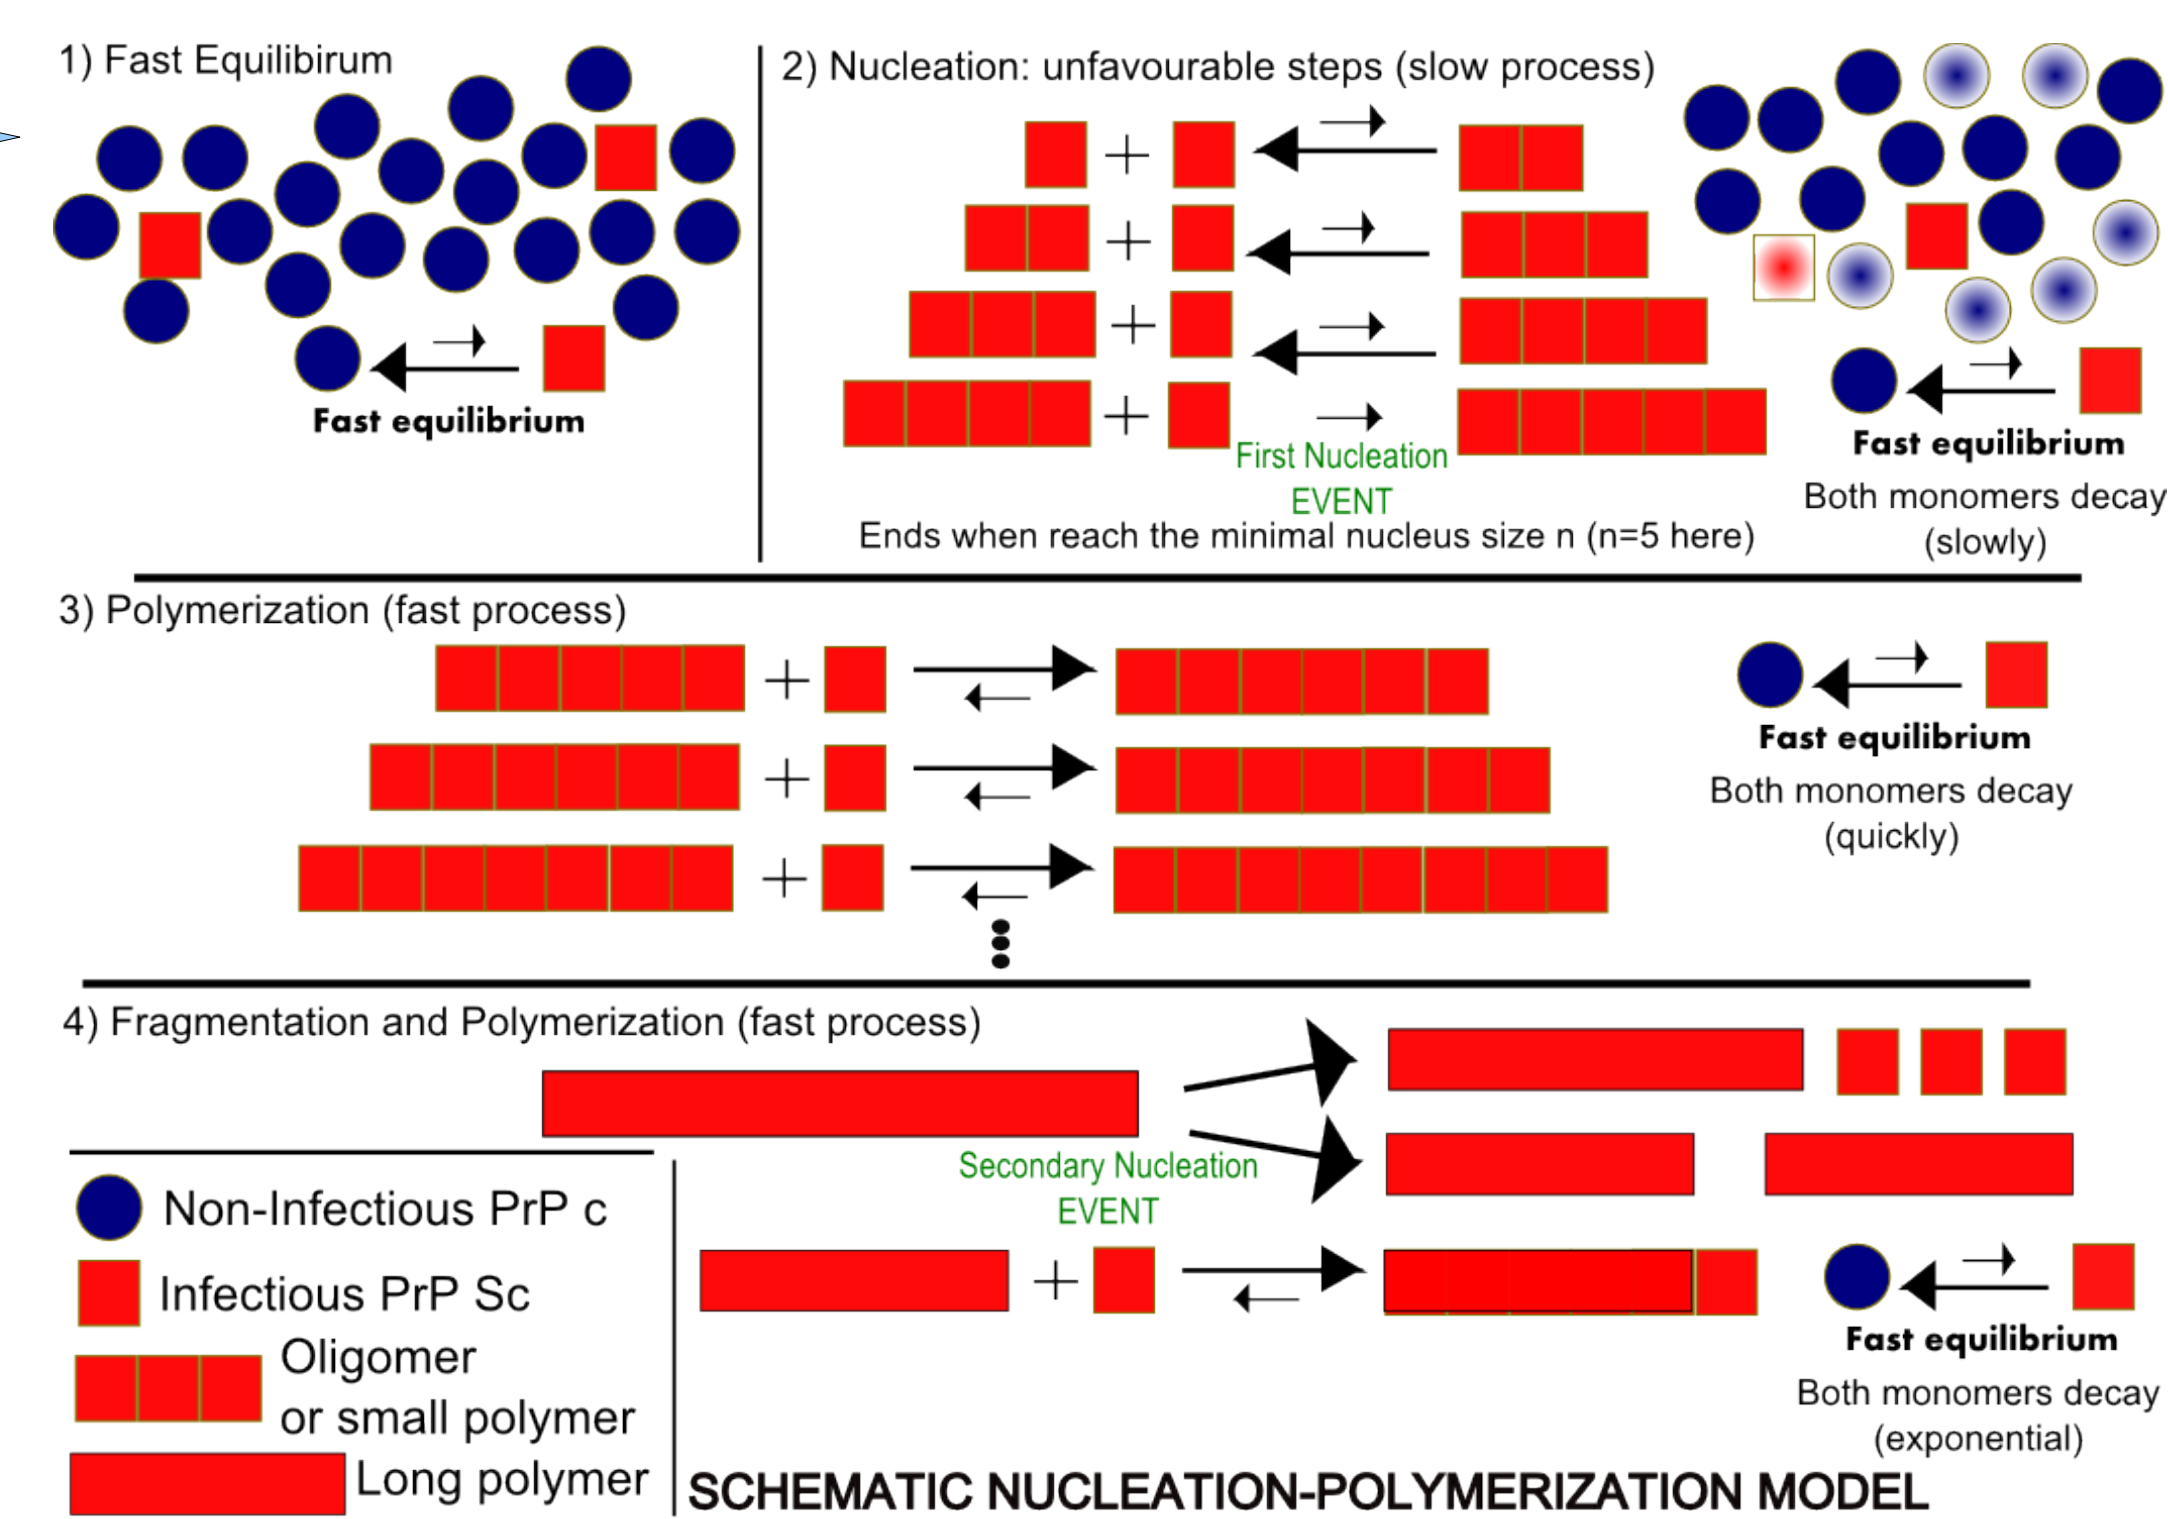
1) Fast Equilibirum

Fast equilibrium

2) Nucleation: unfavourable steps (slow process)

First Nucleation EVENT

Ends when reach the minimal nucleus size n (n=5 here)

Fast equilibrium

Both monomers decay (slowly)

3) Polymerization (fast process)

Fast equilibrium

Both monomers decay (quickly)

4) Fragmentation and Polymerization (fast process)

Secondary Nucleation EVENT

Fast equilibrium

Both monomers decay (exponential)

Non-Infectious PrP c

Infectious PrP Sc

Oligomer or small polymer

Long polymer

SCHEMATIC NUCLEATION-POLYMERIZATION MODEL